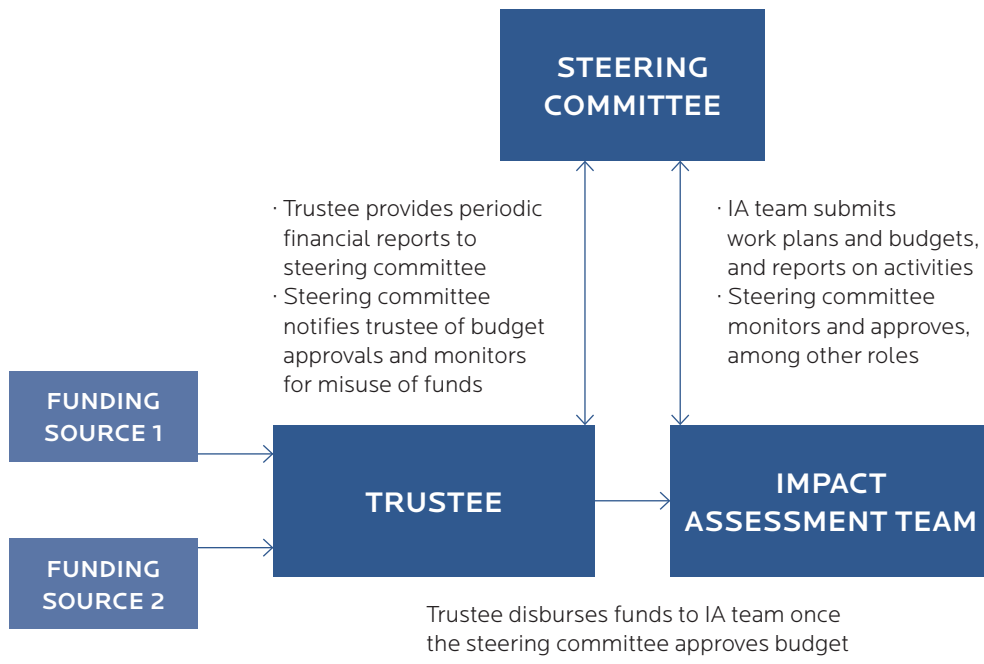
STEERING COMMITTEE

· Trustee provides periodic financial reports to steering committee
· Steering committee notifies trustee of budget approvals and monitors for misuse of funds

· IA team submits work plans and budgets, and reports on activities
· Steering committee monitors and approves, among other roles

FUNDING SOURCE 1

FUNDING SOURCE 2

TRUSTEE

IMPACT ASSESSMENT TEAM

Trustee disburses funds to IA team once the steering committee approves budget